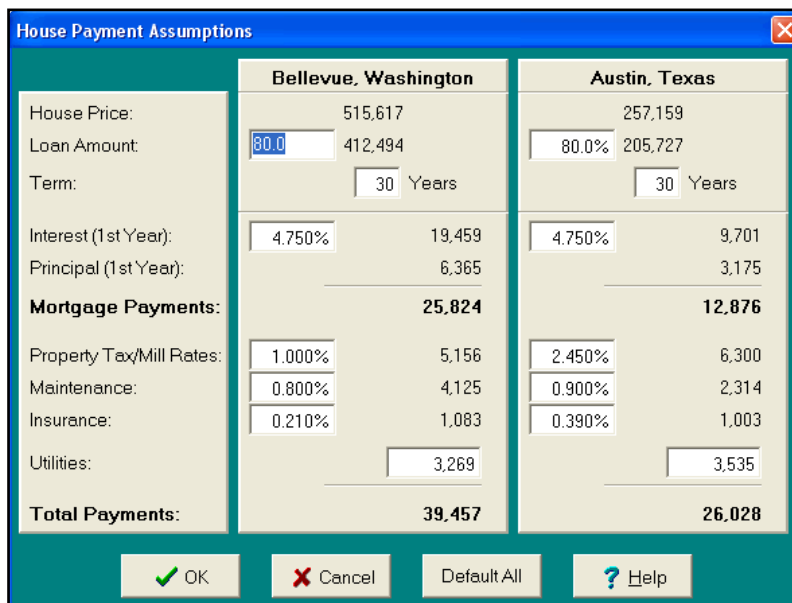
House Payment Assumptions

|  | Bellevue, Washington |  | Austin, Texas |  |
|---|---|---|---|---|
| House Price: |  | 515,617 |  | 257,159 |
| Loan Amount: | 80.0 | 412,494 | 80.0% | 205,727 |
| Term: | 30 | Years | 30 | Years |
| Interest (1st Year): | 4.750% | 19,459 | 4.750% | 9,701 |
| Principal (1st Year): |  | 6,365 |  | 3,175 |
| **Mortgage Payments:** |  | **25,824** |  | **12,876** |
| Property Tax/Mill Rates: | 1.000% | 5,156 | 2.450% | 6,300 |
| Maintenance: | 0.800% | 4,125 | 0.900% | 2,314 |
| Insurance: | 0.210% | 1,083 | 0.390% | 1,003 |
| Utilities: |  | 3,269 |  | 3,535 |
| **Total Payments:** |  | **39,457** |  | **26,028** |

OK Cancel Default All Help